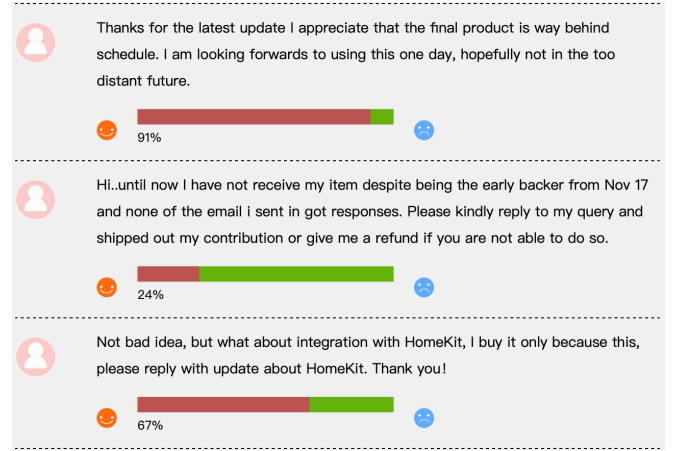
Thanks for the latest update I appreciate that the final product is way behind schedule. I am looking forwards to using this one day, hopefully not in the too distant future.

91%

Hi..until now I have not receive my item despite being the early backer from Nov 17 and none of the email i sent in got responses. Please kindly reply to my query and shipped out my contribution or give me a refund if you are not able to do so.

24%

Not bad idea, but what about integration with HomeKit, I buy it only because this, please reply with update about HomeKit. Thank you!

67%